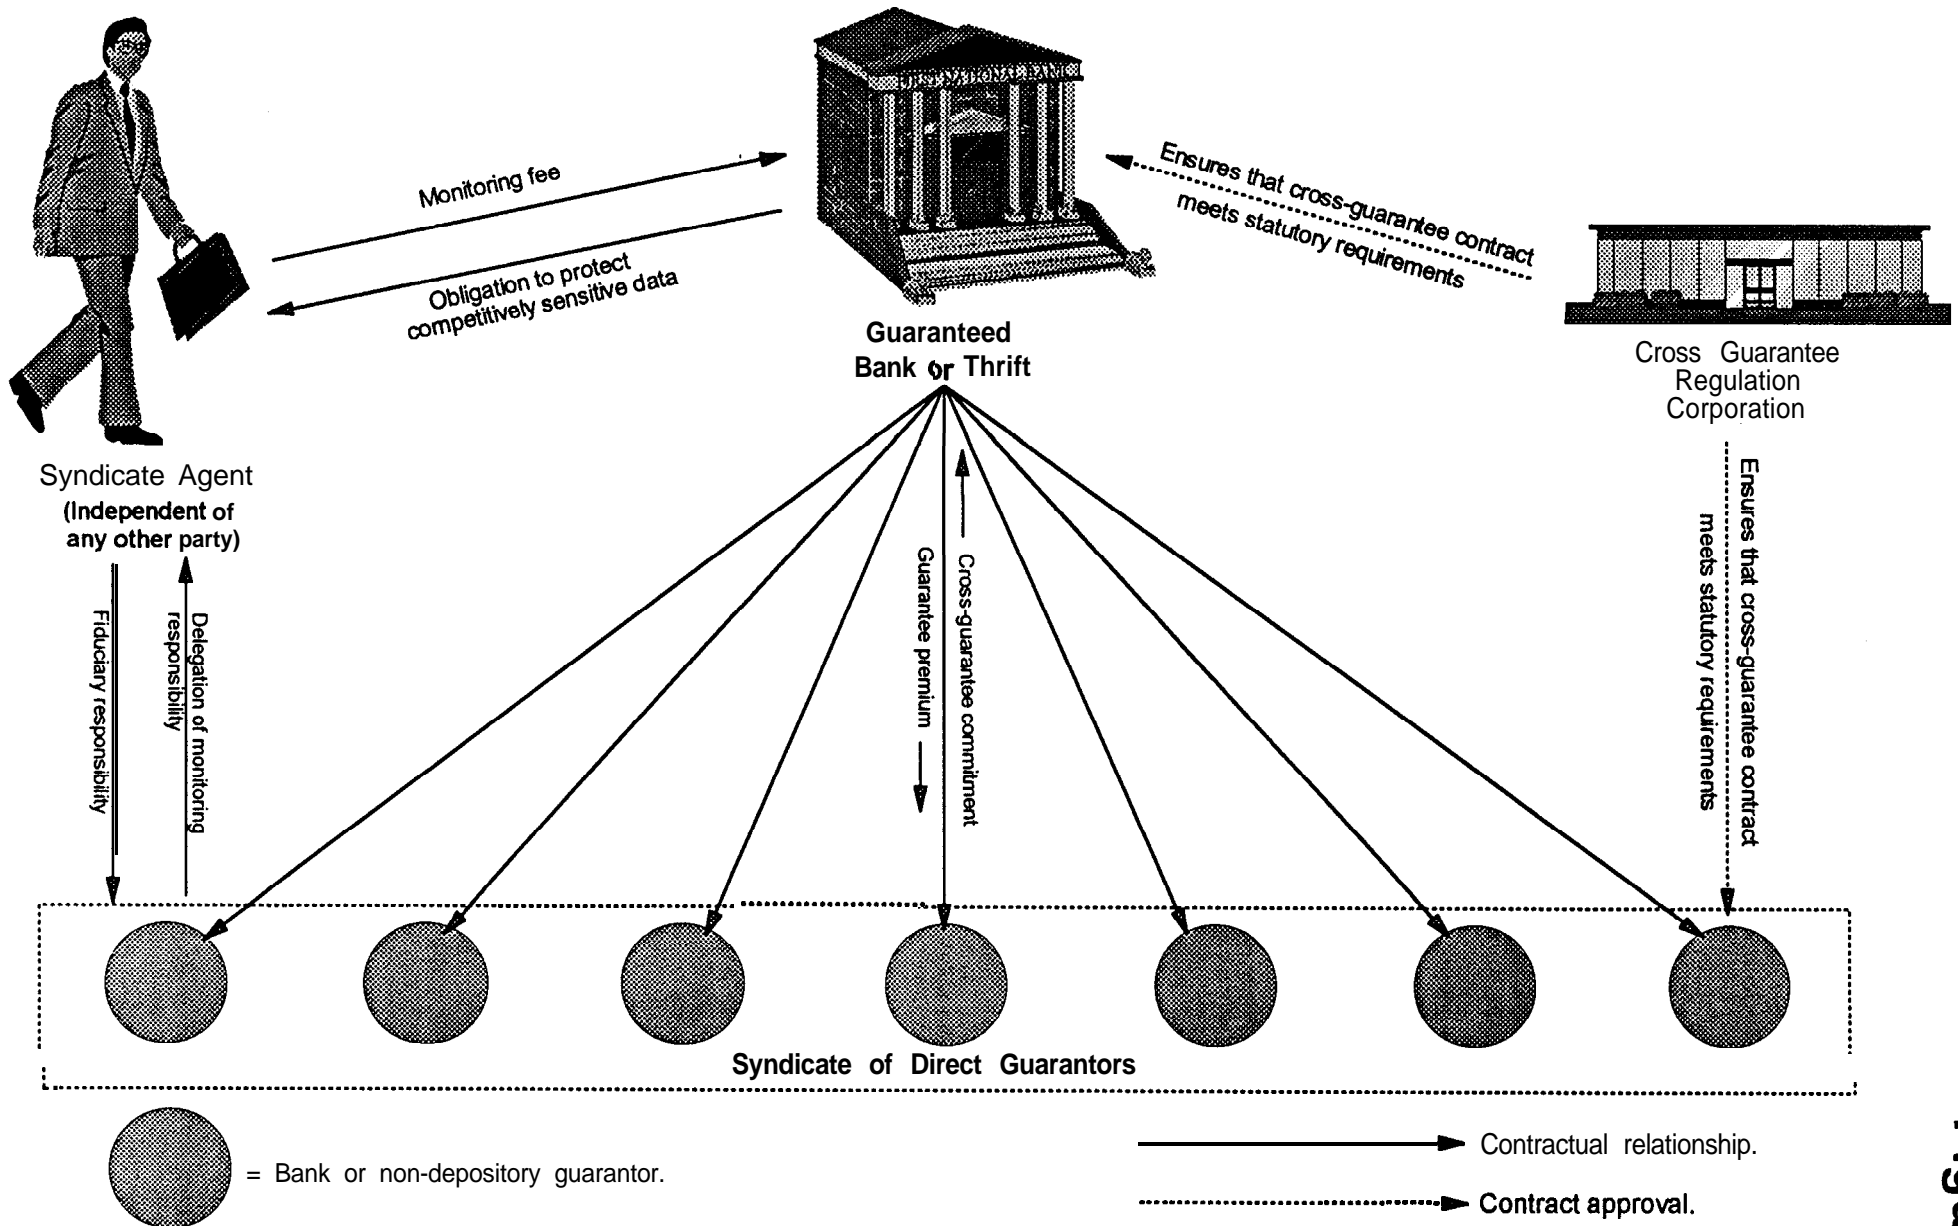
FIRST NATIONAL BANK

Monitoring fee

Obligation to protect competitively sensitive data

Ensures that cross-guarantee contract meets statutory requirements

Guaranteed Bank or Thrift

Cross Guarantee Regulation Corporation

Syndicate Agent (Independent of any other party)

Fiduciary responsibility

Delegation of monitoring responsibility

Guarantee premium

Cross-guarantee commitment

Ensures that cross-guarantee contract meets statutory requirements

Syndicate of Direct Guarantors

= Bank or non-depository guarantor.

Contractual relationship.

Contract approval.

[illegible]